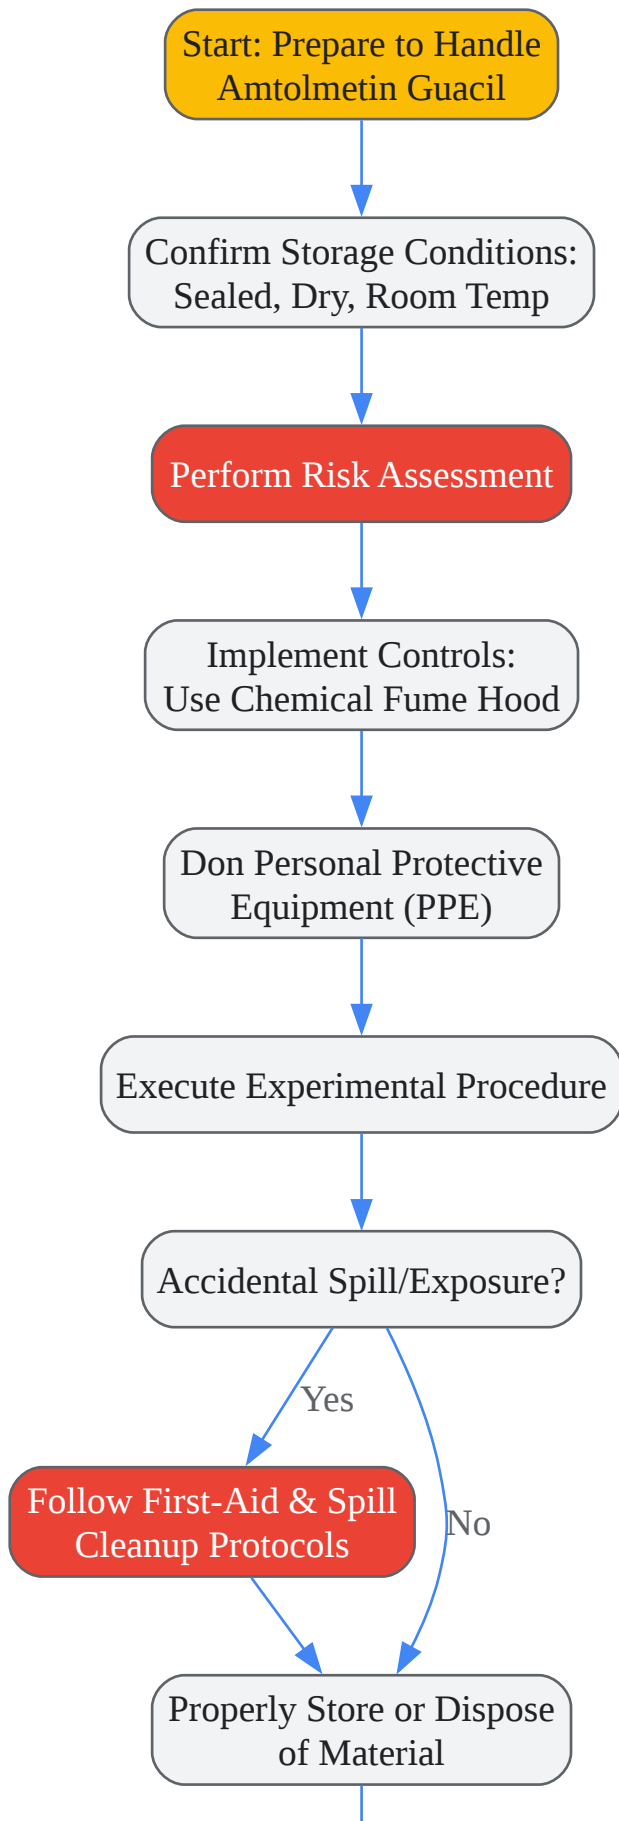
Start: Prepare to Handle Amtolmetin Guacil

Confirm Storage Conditions: Sealed, Dry, Room Temp

Perform Risk Assessment

Implement Controls: Use Chemical Fume Hood

Don Personal Protective Equipment (PPE)

Execute Experimental Procedure

Accidental Spill/Exposure?

Yes

Follow First-Aid & Spill Cleanup Protocols

No

Properly Store or Dispose of Material